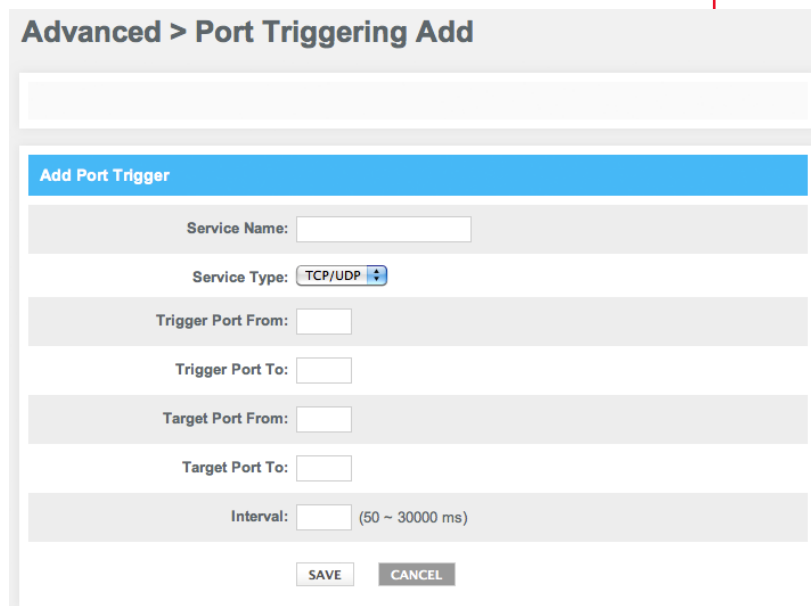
Advanced > Port Triggering Add

Add Port Trigger

Service Name:

Service Type: TCP/UDP

Trigger Port From:

Trigger Port To:

Target Port From:

Target Port To:

Interval: (50 ~ 30000 ms)

SAVE CANCEL